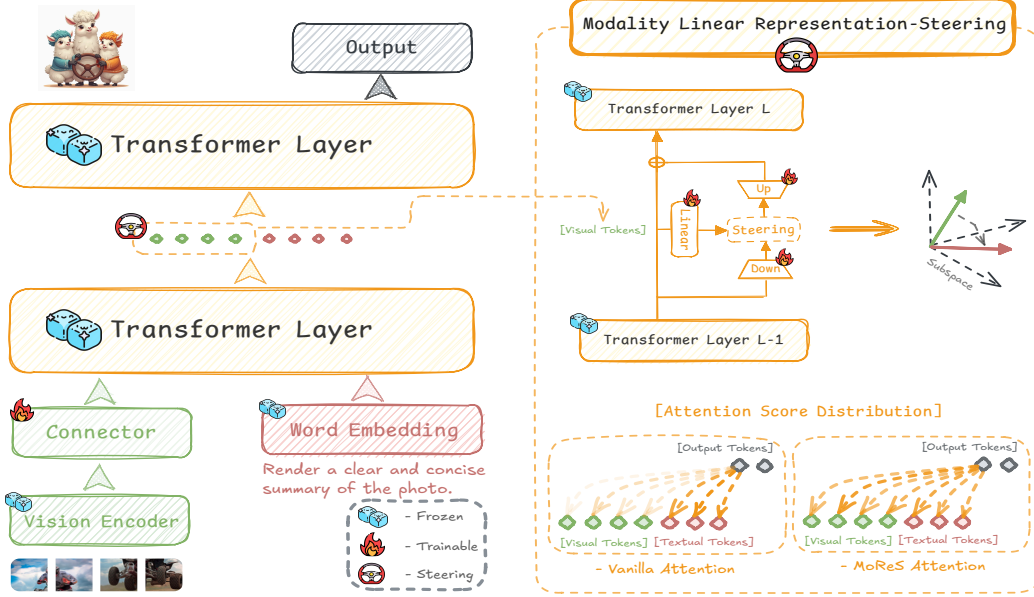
Output

Transformer Layer

Transformer Layer

Connector

Vision Encoder

Word Embedding

Render a clear and concise summary of the photo.

- Frozen

- Trainable

- Steering

Modality Linear Representation-Steering

Transformer Layer L

[Visual Tokens]

Linear

Up

Steering

Down

Transformer Layer L-1

Subspace

[Attention Score Distribution]

[Output Tokens]

[Visual Tokens] [Textual Tokens]

- Vanilla Attention

[Output Tokens]

[Visual Tokens] [Textual Tokens]

- MoReS Attention